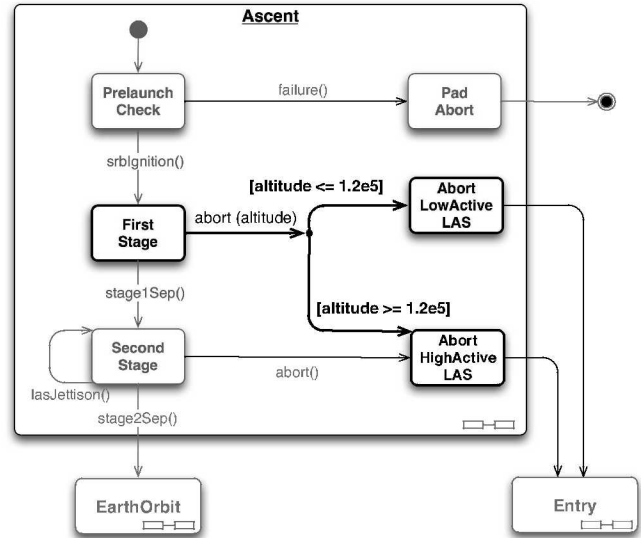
Ascent

Prelaunch Check

failure()

Pad Abort

srbIgnition()

[altitude <= 1.2e5]

Abort LowActive LAS

First Stage

abort (altitude)

stage1Sep()

[altitude >= 1.2e5]

Second Stage

abort()

Abort HighActive LAS

lasJettison()

stage2Sep()

EarthOrbit

Entry